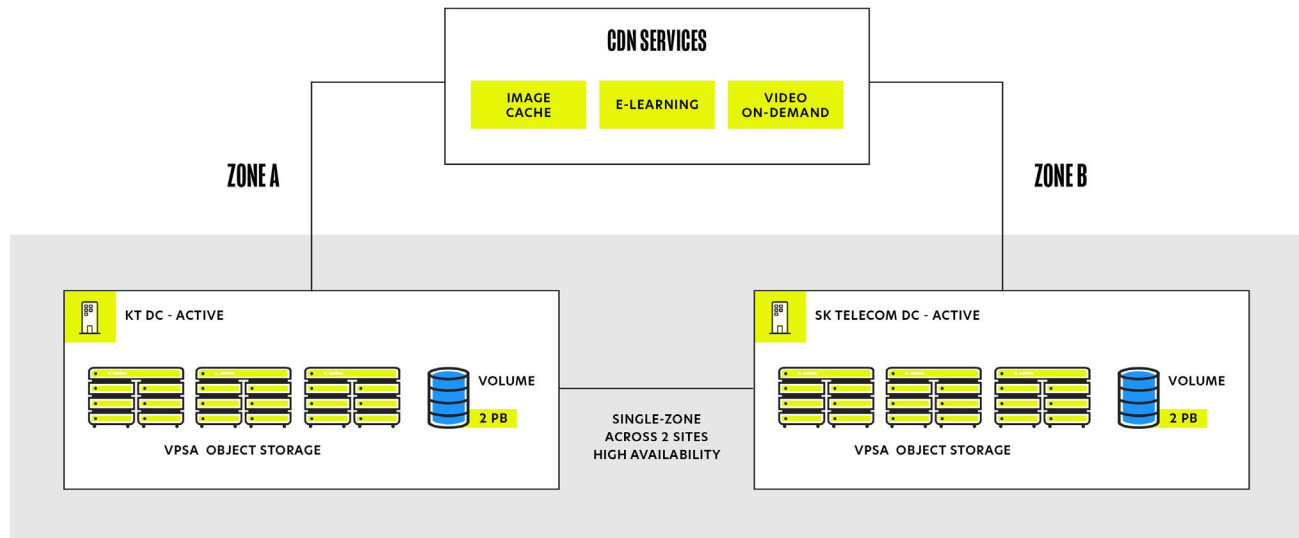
CDN SERVICES

IMAGE CACHE

E-LEARNING

VIDEO ON-DEMAND

ZONE A

ZONE B

KT DC - ACTIVE

VOLUME

2 PB

VPSA OBJECT STORAGE

SINGLE-ZONE ACROSS 2 SITES HIGH AVAILABILITY

SK TELECOM DC - ACTIVE

VOLUME

2 PB

VPSA OBJECT STORAGE